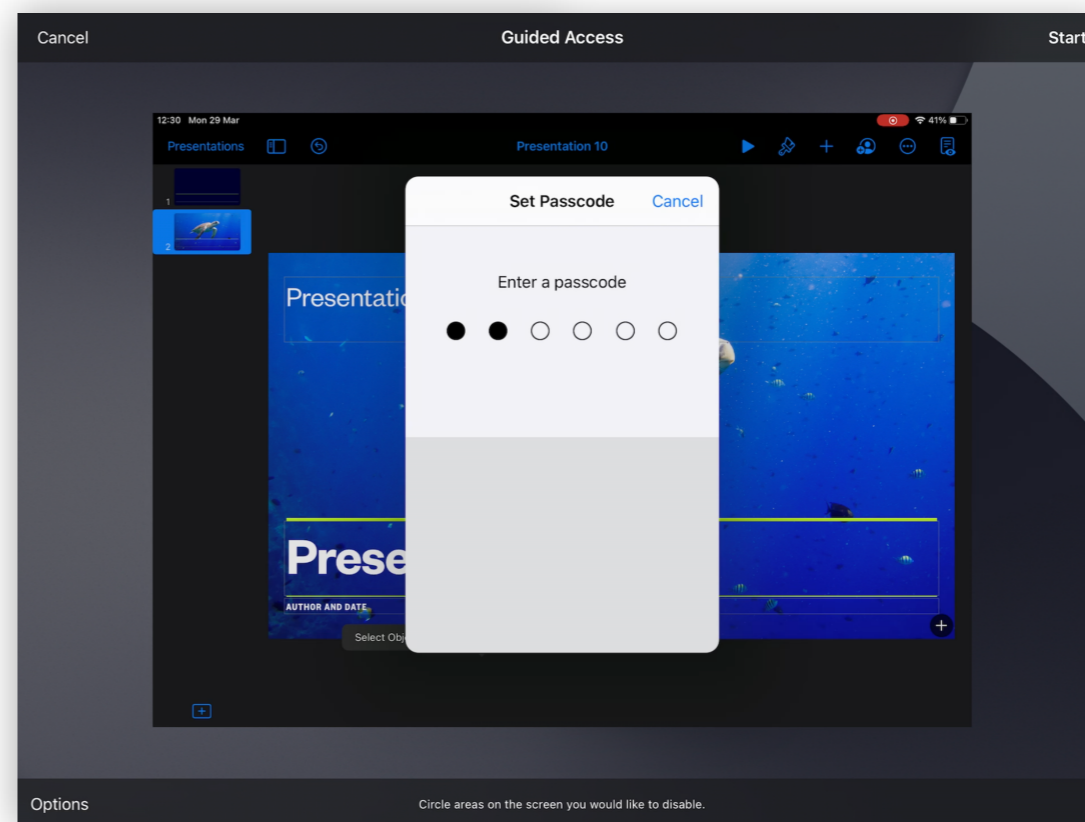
Cancel

Guided Access

Start

12:30 Mon 29 Mar

41%

Presentations

Presentation 10

1

2

Presentatio

Prese

AUTHOR AND DATE

Select Obj

Set Passcode

Cancel

Enter a passcode

Options

Circle areas on the screen you would like to disable.